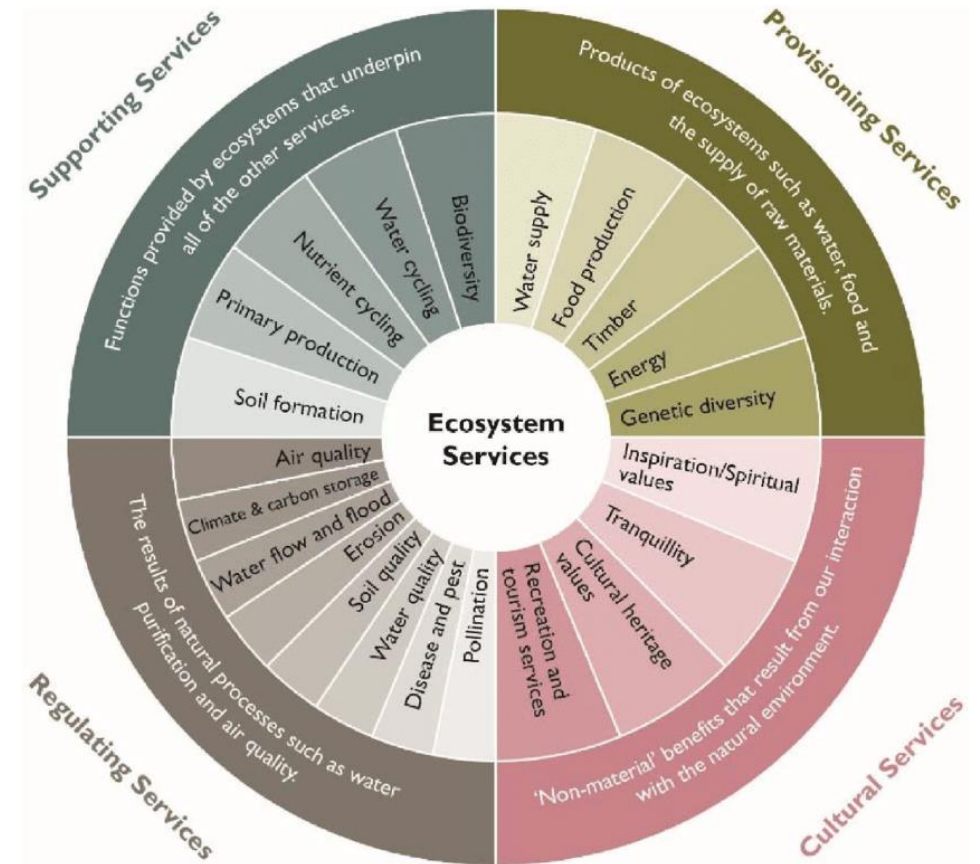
Supporting Services

Functions provided by ecosystems that underpin all of the other services.

Biodiversity

Water cycling

Nutrient cycling

Primary production

Soil formation

Provisioning Services

Products of ecosystems such as water, food and the supply of raw materials.

Water supply

Food production

Timber

Energy

Genetic diversity

Ecosystem Services

Regulating Services

The results of natural processes such as water purification and air quality.

Air quality

Climate & carbon storage

Water flow and flood

Erosion

Soil quality

Water quality

Disease and pest

Pollination

Cultural Services

'Non-material' benefits that result from our interaction with the natural environment.

Inspiration/Spiritual values

Tranquillity

Cultural heritage values

Recreation and tourism services